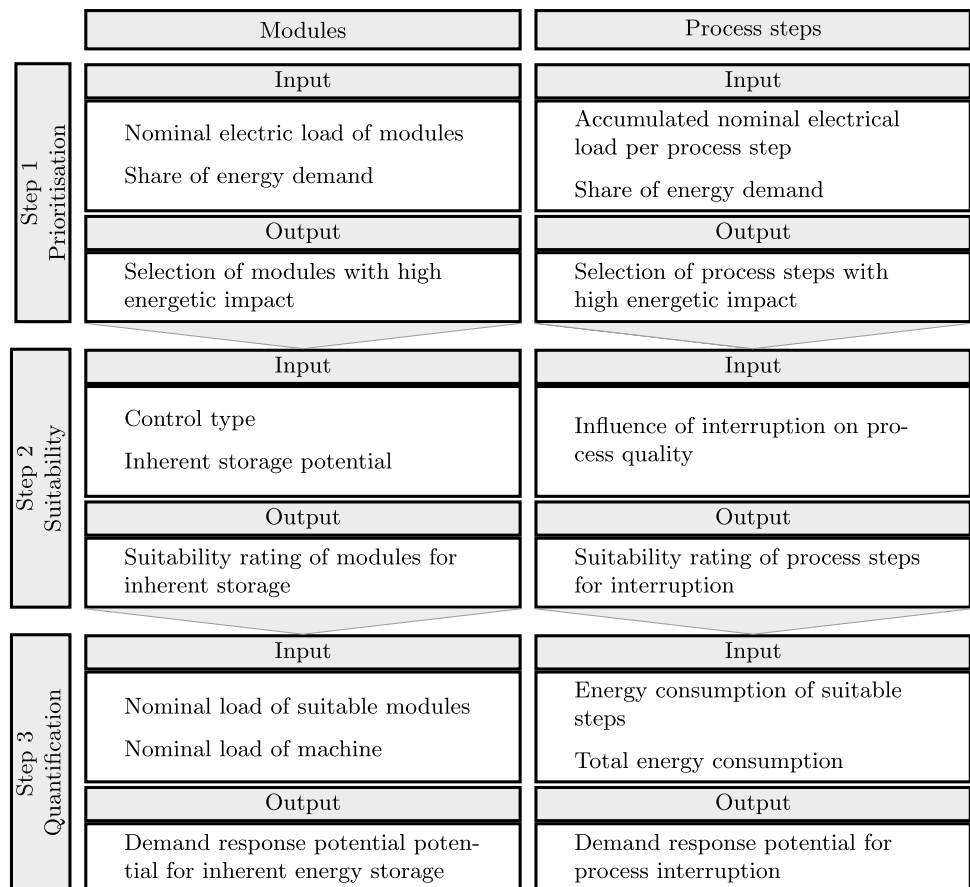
Modules

Process steps

Step 1 Prioritisation

Input

Nominal electric load of modules

Share of energy demand

Output

Selection of modules with high energetic impact

Input

Accumulated nominal electrical load per process step

Share of energy demand

Output

Selection of process steps with high energetic impact

Step 2 Suitability

Input

Control type

Inherent storage potential

Output

Suitability rating of modules for inherent storage

Input

Influence of interruption on process quality

Output

Suitability rating of process steps for interruption

Step 3 Quantification

Input

Nominal load of suitable modules

Nominal load of machine

Output

Demand response potential potential for inherent energy storage

Input

Energy consumption of suitable steps

Total energy consumption

Output

Demand response potential for process interruption